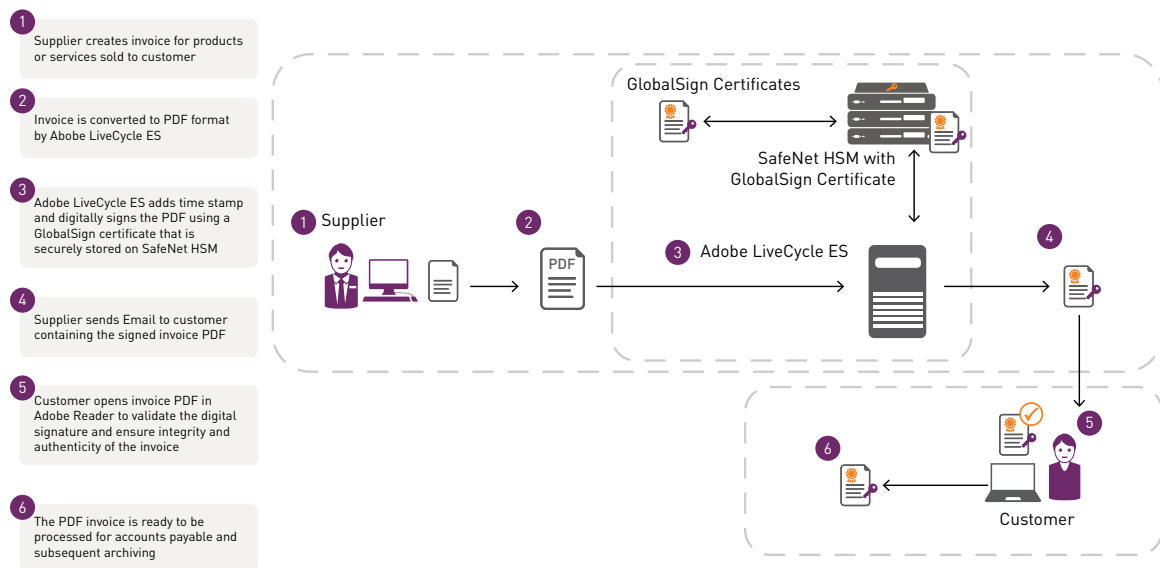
1
Supplier creates invoice for products or services sold to customer

2
Invoice is converted to PDF format by Adobe LiveCycle ES

3
Adobe LiveCycle ES adds time stamp and digitally signs the PDF using a GlobalSign certificate that is securely stored on SafeNet HSM

4
Supplier sends Email to customer containing the signed invoice PDF

5
Customer opens invoice PDF in Adobe Reader to validate the digital signature and ensure integrity and authenticity of the invoice

6
The PDF invoice is ready to be processed for accounts payable and subsequent archiving

GlobalSign Certificates

SafeNet HSM with GlobalSign Certificate

1 Supplier

2

PDF

3 Adobe LiveCycle ES

4

5

6

Customer